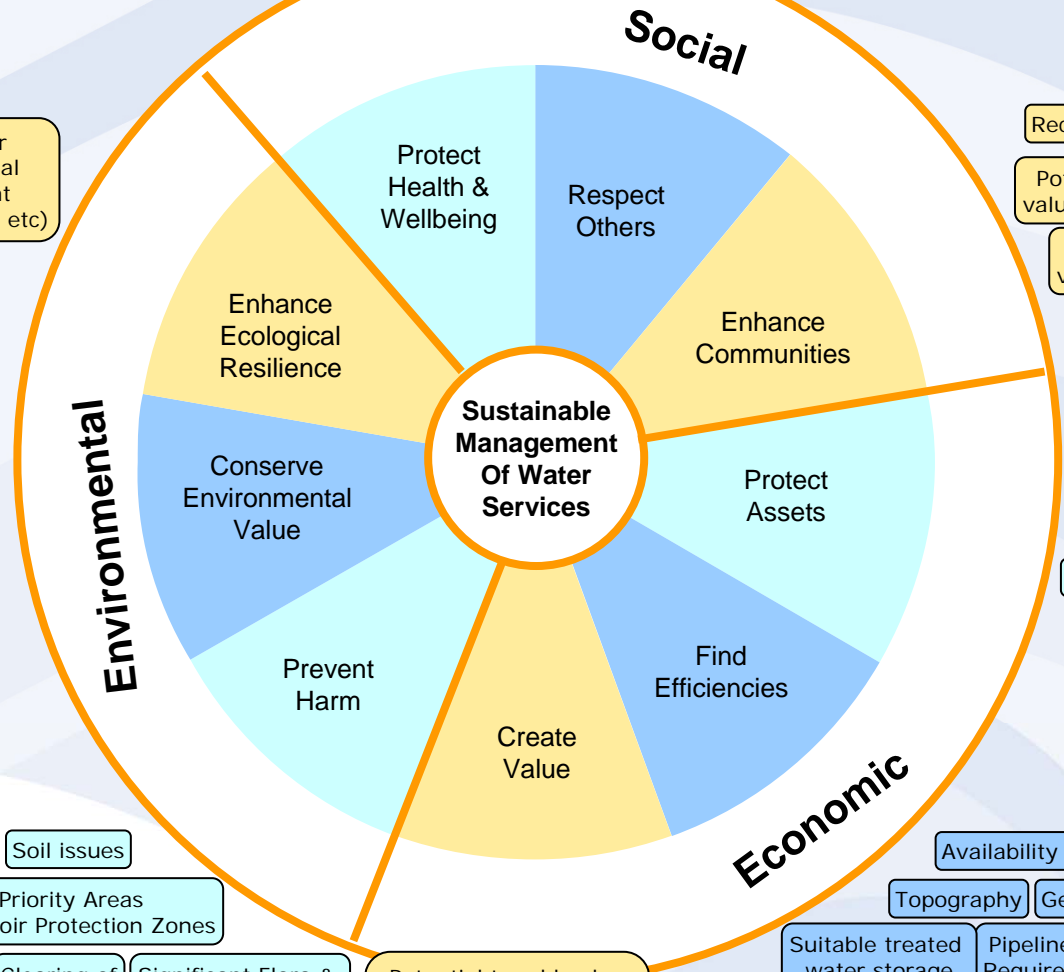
Social

Environmental

Economic

Protect Health & Wellbeing

Respect Others

Enhance Communities

Protect Assets

Find Efficiencies

Create Value

Prevent Harm

Conserve Environmental Value

Enhance Ecological Resilience

Sustainable Management Of Water Services

r
al
t
etc)

Re

Po
valu

V

Soil issues

Priority Areas
oir Protection Zones

Availability

Topography

Ge

Suitable treated water storage

Pipeline
Require

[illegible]

Significant Flora &

Potential to add value